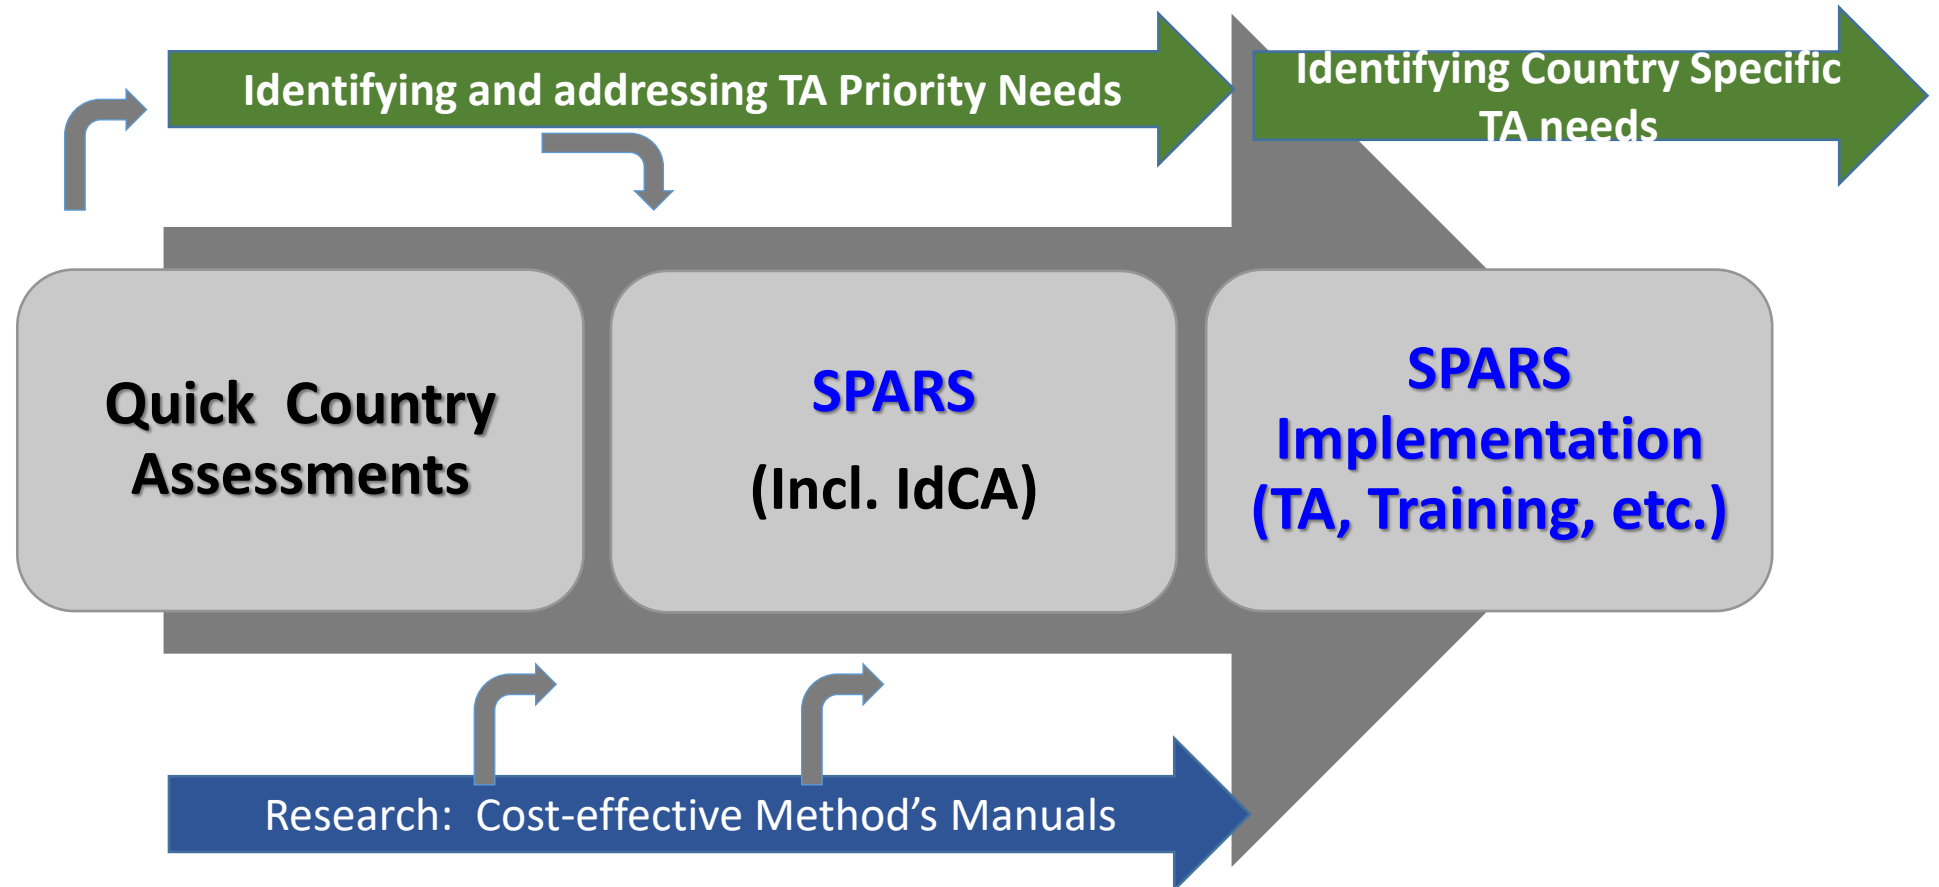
Identifying and addressing TA Priority Needs

Identifying Country Specific TA needs

Quick Country Assessments

SPARS
(Incl. IdCA)

SPARS Implementation (TA, Training, etc.)

Research: Cost-effective Method's Manuals